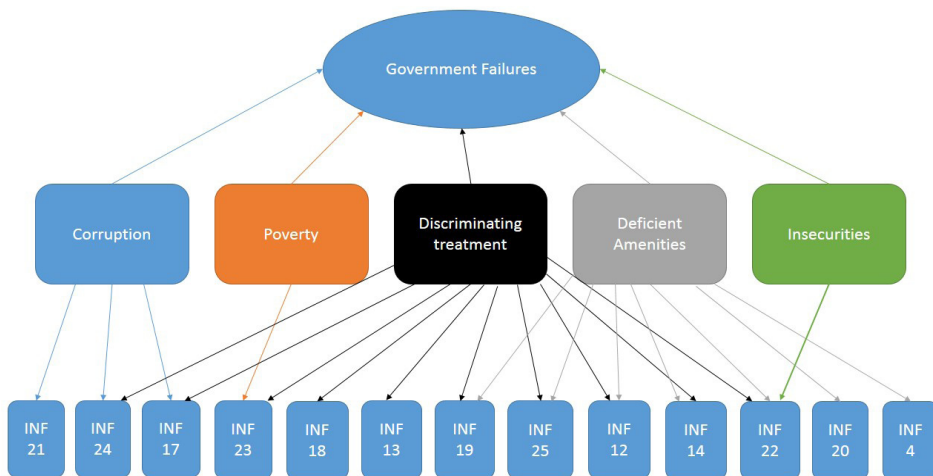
Government Failures

Corruption

Poverty

Discriminating treatment

Deficient Amenities

Insecurities

INF 21

INF 24

INF 17

INF 23

INF 18

INF 13

INF 19

INF 25

INF 12

INF 14

INF 22

INF 20

INF 4